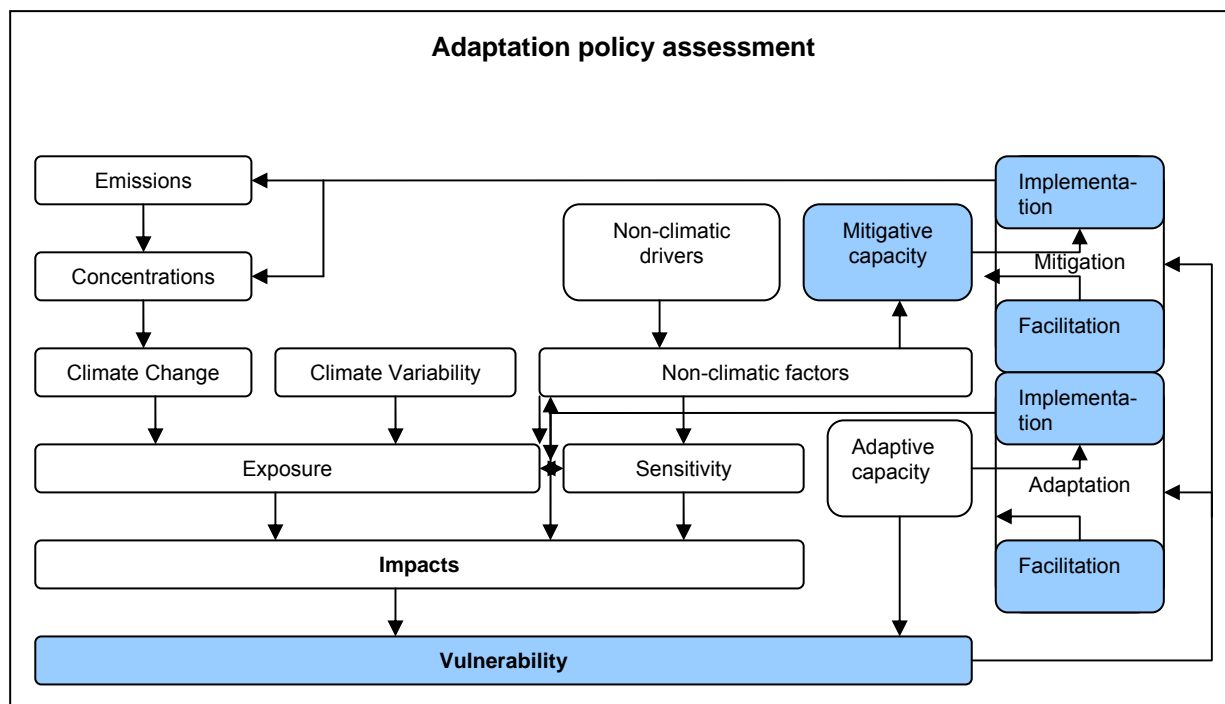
Adaptation policy assessment

Emissions

Concentrations

Climate Change

Climate Variability

Non-climatic drivers

Mitigative capacity

Implementation

Mitigation

Facilitation

Non-climatic factors

Implementation

Exposure

Sensitivity

Adaptive capacity

Adaptation

Facilitation

Impacts

Vulnerability